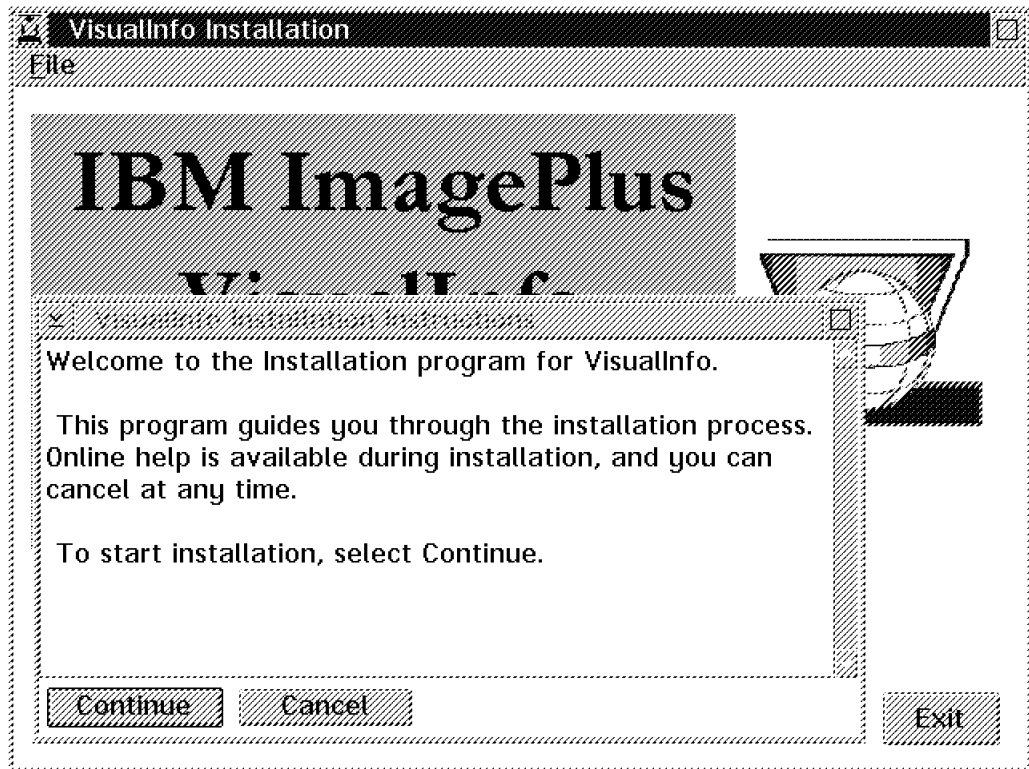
VisualInfo Installation

File

IBM ImagePlus

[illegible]

VisualInfo Installation Instructions

Welcome to the Installation program for VisualInfo.

This program guides you through the installation process. Online help is available during installation, and you can cancel at any time.

To start installation, select Continue.

Continue

Cancel

Exit